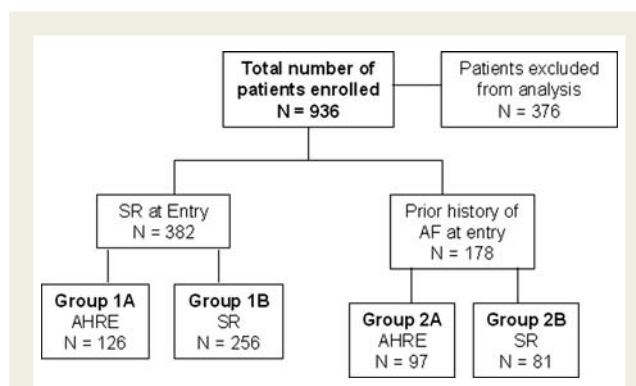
**Total number of patients enrolled**
**N = 936**

Patients excluded from analysis
N = 376

SR at Entry
N = 382

Prior history of AF at entry
N = 178

**Group 1A**
AHRE
N = 126

**Group 1B**
SR
N = 256

**Group 2A**
AHRE
N = 97

**Group 2B**
SR
N = 81